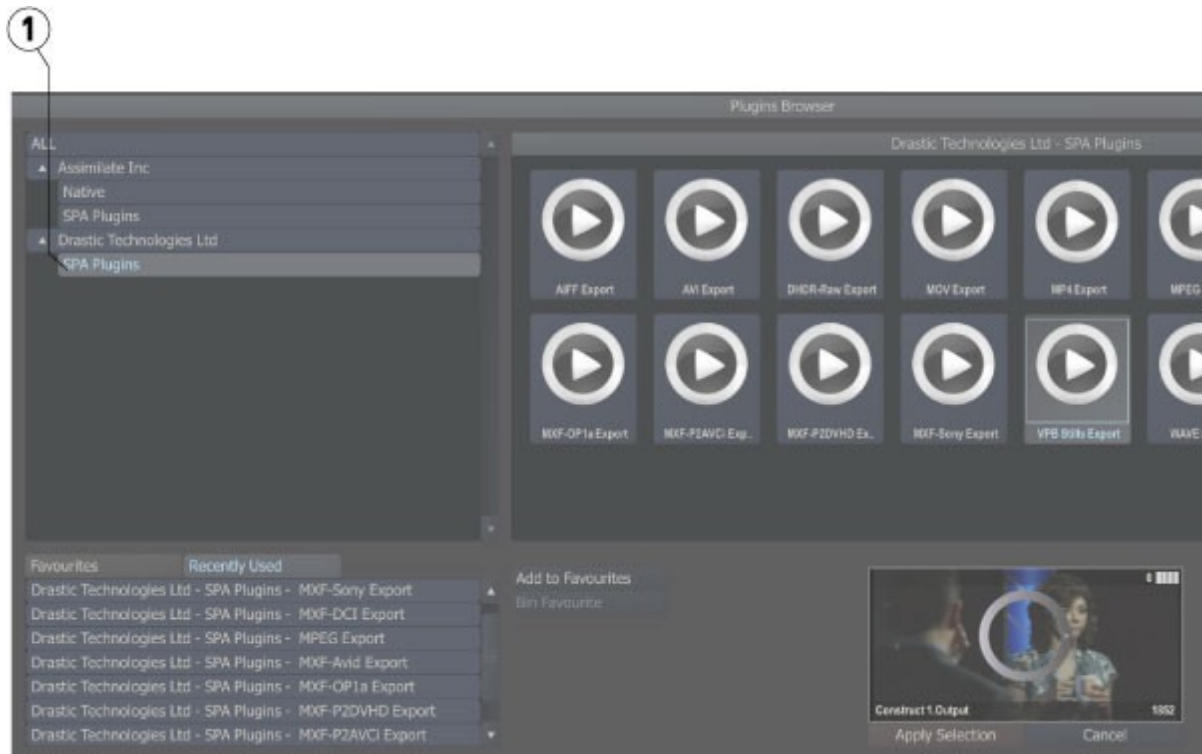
1

Plugins Browser

ALL
Assimilate Inc
Native
SPA Plugins
Drastic Technologies Ltd
SPA Plugins

Drastic Technologies Ltd - SPA Plugins

AIFF Export
AVI Export
DHDR-Raw Export
MOV Export
MP4 Export
MPEG

MXF-OP1a Export
MXF-P2AVCI Exp...
MXF-P2DVHD Ex...
MXF-Sony Export
VPB Stills Export
WAVE

Favourites
Recently Used

Drastic Technologies Ltd - SPA Plugins - MXF-Sony Export
Drastic Technologies Ltd - SPA Plugins - MXF-DCI Export
Drastic Technologies Ltd - SPA Plugins - MPEG Export
Drastic Technologies Ltd - SPA Plugins - MXF-Avid Export
Drastic Technologies Ltd - SPA Plugins - MXF-OP1a Export
Drastic Technologies Ltd - SPA Plugins - MXF-P2DVHD Export
Drastic Technologies Ltd - SPA Plugins - MXF-P2AVCI Export

Add to Favourites
Bin Favourite

Construct 1.Output
1552

Apply Selection
Cancel